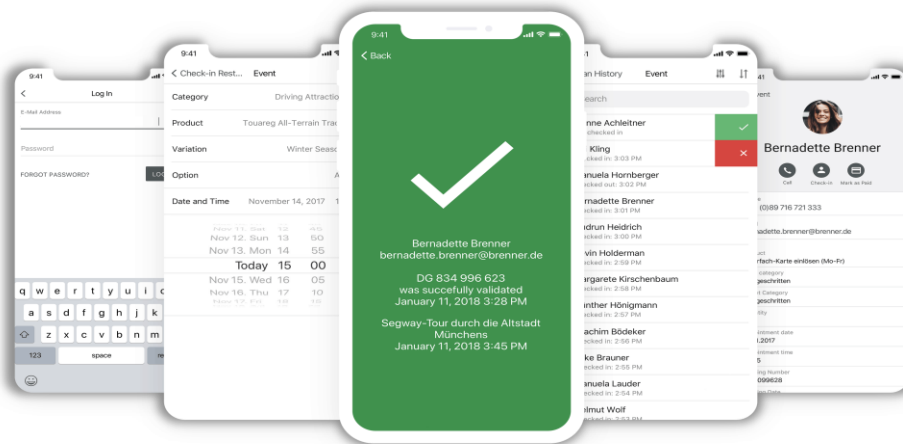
9:41

Log In

E-Mail Address

Password

FORGOT PASSWORD?

LO

q w e r t y u i o

a s d f g h j k

z x c v b n m

123

space

9:41

Check-in Rest...

Event

Category

Driving Attractio

Product

Touareg All-Terrain Trac

Variation

Winter Seas

Option

A

Date and Time

November 14, 2017

Nov 11 Sat 12 45

Nov 12. Sun 13 50

Nov 13. Mon 14 55

Today 15 00

Nov 15. Wed 16 05

Nov 16. Thu 17 10

Nov 17 Fri 18 15

9:41

Back

Bernadette Brenner
bernadette.brenner@brenner.de

DG 834 996 623
was succefully validated
January 11, 2018 3:28 PM

Segway-Tour durch die Altstadt
Münchens
January 11, 2018 3:45 PM

an History

Event

earch

nne Achleitner
checked in

Kling
cked in: 3:03 PM

anuela Hornberger
cked out: 3:02 PM

rnadette Brenner
cked in: 3:01 PM

drun Heidrich
cked in: 3:00 PM

vin Holderman
cked in: 2:59 PM

argarete Kirschenbaum
cked in: 2:58 PM

nther Hönigmann
cked in: 2:57 PM

achim Bödeker
cked in: 2:56 PM

ke Brauner
cked in: 2:55 PM

anuela Lauder
cked in: 2:54 PM

lmut Wolf
cked in: 2:53 PM

vent

Bernadette Brenner

Call

Check-In

Mark as Paid

(0)89 716 721 333

adette.brenner@brenner.de

rfach-Karte einlösen (Mo-Fr)

category
geschritten

Category
geschritten

intment date
.2017

intment time
5

ng Number
099628